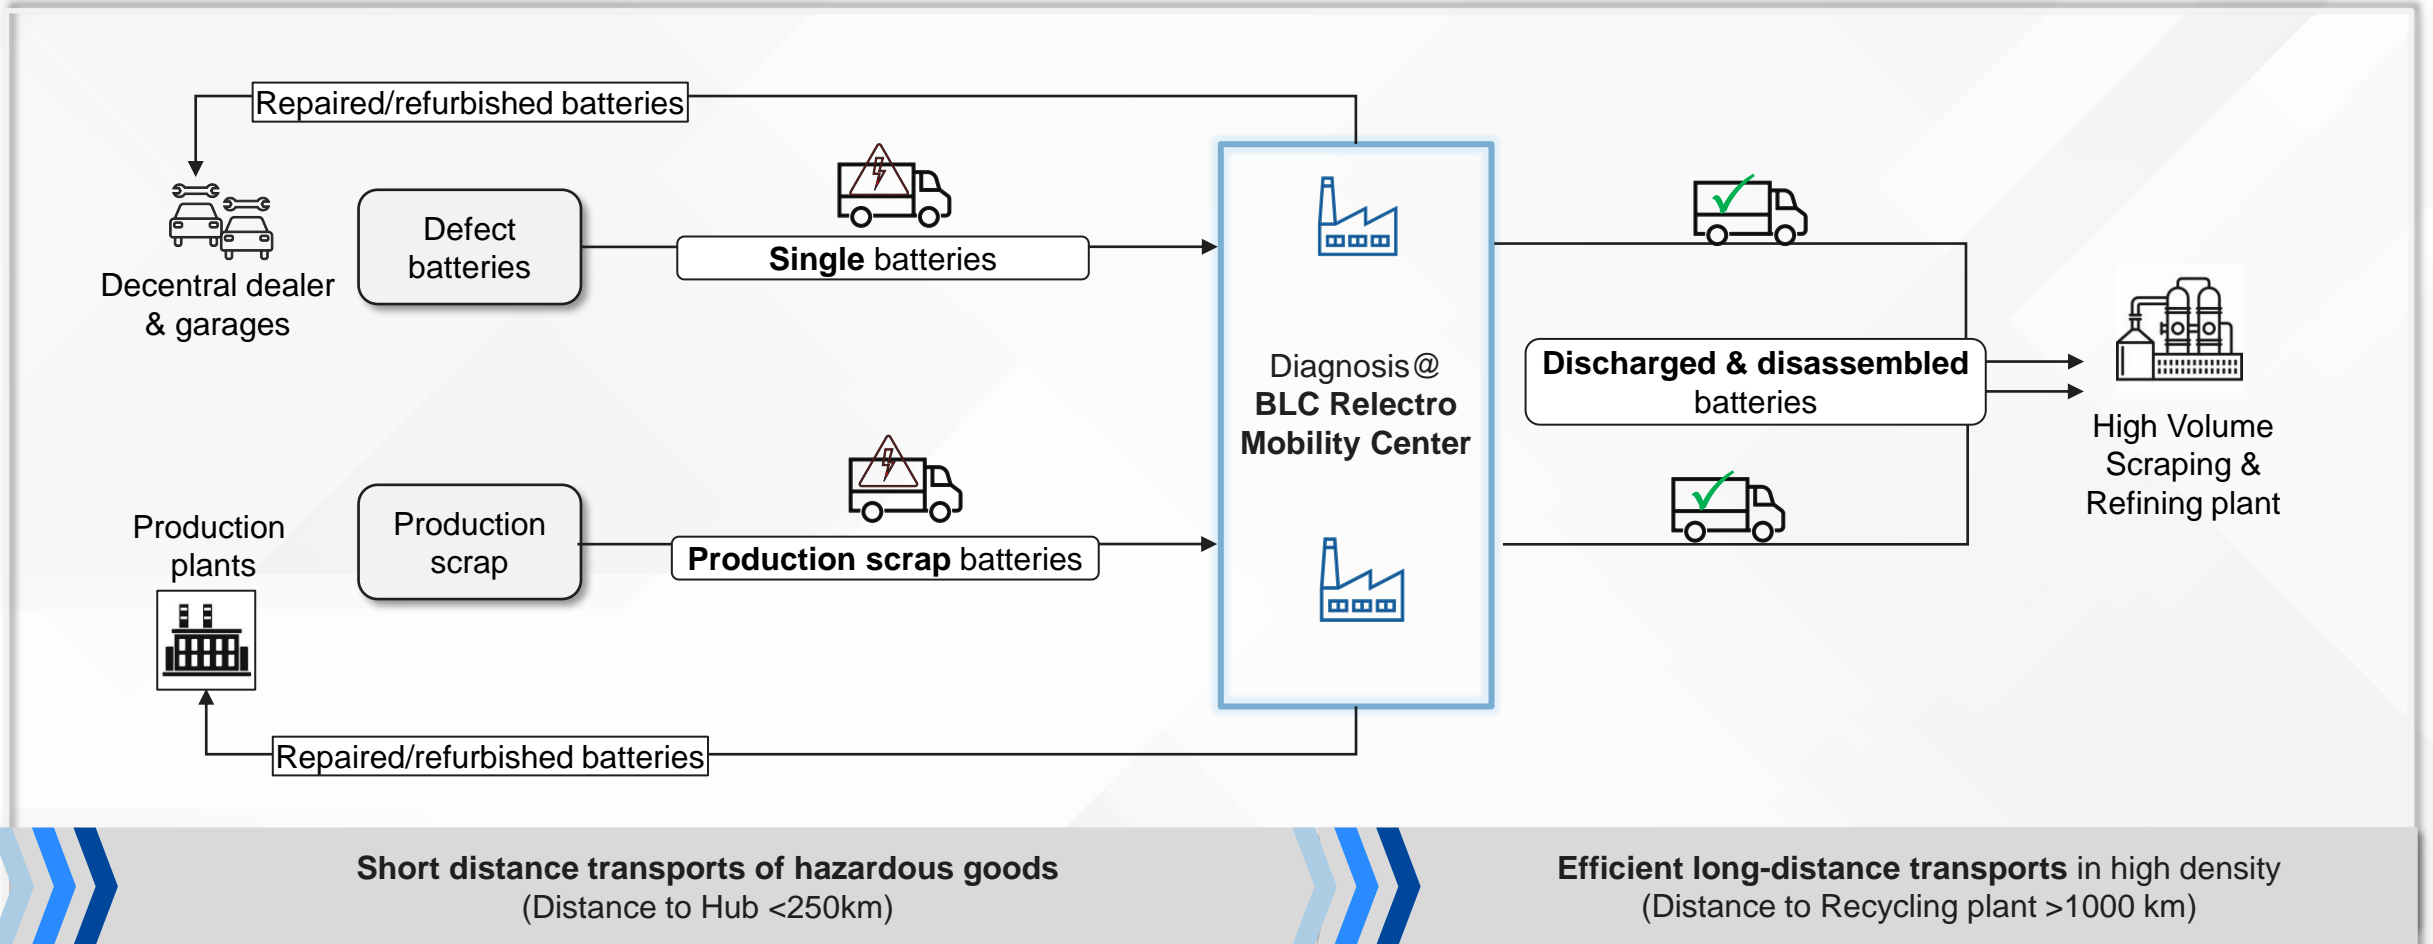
Repaired/refurbished batteries

Decentral dealer & garages

Defect batteries

Single batteries

Diagnosis@ BLC Relectro Mobility Center

Discharged & disassembled batteries

High Volume Scraping & Refining plant

Production plants

Production scrap

Production scrap batteries

Repaired/refurbished batteries

Short distance transports of hazardous goods (Distance to Hub <250km)

Efficient long-distance transports in high density (Distance to Recycling plant >1000 km)